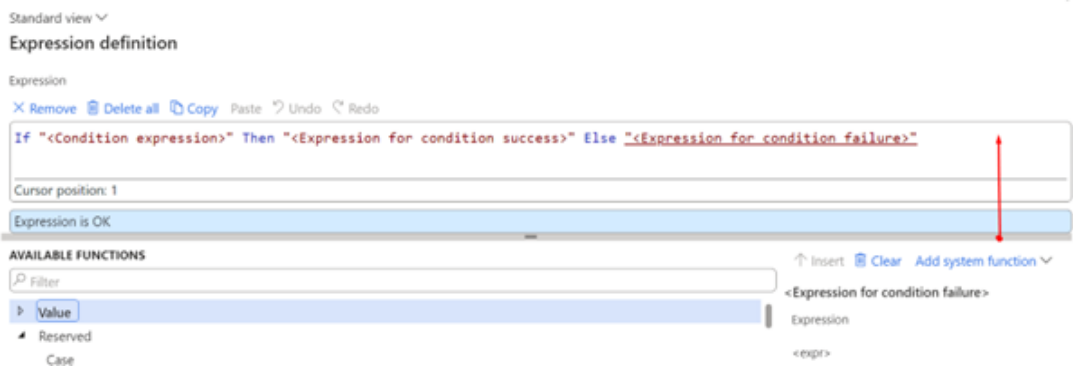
Standard view

Expression definition

Expression

Remove  Delete all  Copy  Paste  Undo  Redo

If "<Condition expression>" Then "<Expression for condition success>" Else "<Expression for condition failure>"

Cursor position: 1

Expression is OK

AVAILABLE FUNCTIONS

Filter

Value

Reserved

Case

Insert  Clear  Add system function

<Expression for condition failure>

Expression

<expr>